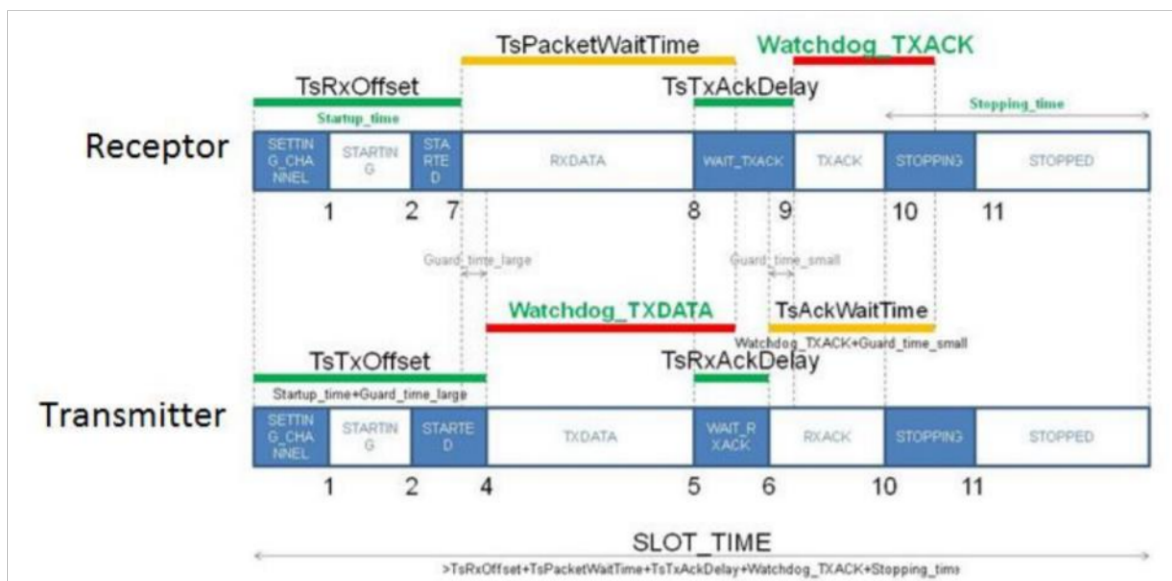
TsPacketWaitTime

Watchdog_TXACK

TsRxOffset

TsTxAckDelay

Startup_time

Stopping_time

Receptor

| SETTIN G_CHA NNEL | STARTIN G | STA RTE D | RXDATA | WAIT_TXACK | TXACK | STOPPING | STOPPED |
|---|---|---|---|---|---|---|---|

1 2 7 8 9 10 11

Guard_time_large

Guard_time_small

Watchdog_TXDATA

TsAckWaitTime

Watchdog_TXACK+Guard_time_small

TsTxOffset

TsRxAckDelay

Startup_time+Guard_time_large

Transmitter

| SETTIN G_CHA NNEL | STARTIN G | STARTE D | TXDATA | WAIT_R XACK | RXACK | STOPPING | STOPPED |
|---|---|---|---|---|---|---|---|

1 2 4 5 6 10 11

SLOT_TIME

>TsRxOffset+TsPacketWaitTime+TsTxAckDelay+Watchdog_TXACK+Stopping_time